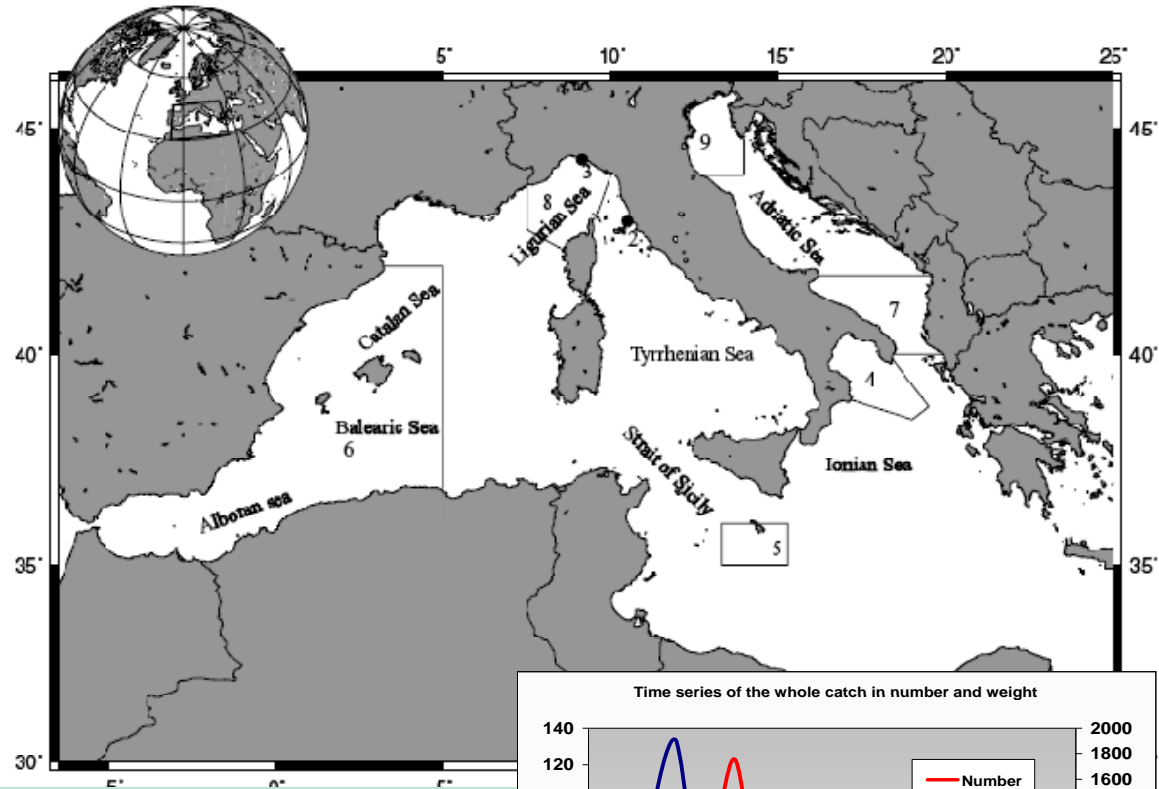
5°
10°
15°
20°
25°
45°
45°
40°
40°
35°
35°
30°
9
3
8
Ligurian Sea
2
Adriatic Sea
7
Catalan Sea
Tyrrhenian Sea
4
Balearic Sea
6
Strait of Sicily
Ionian Sea
Alboran sea
5
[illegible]
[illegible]
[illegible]

Time series of the whole catch in number and weight
140
120
2000
1800
1600
Number